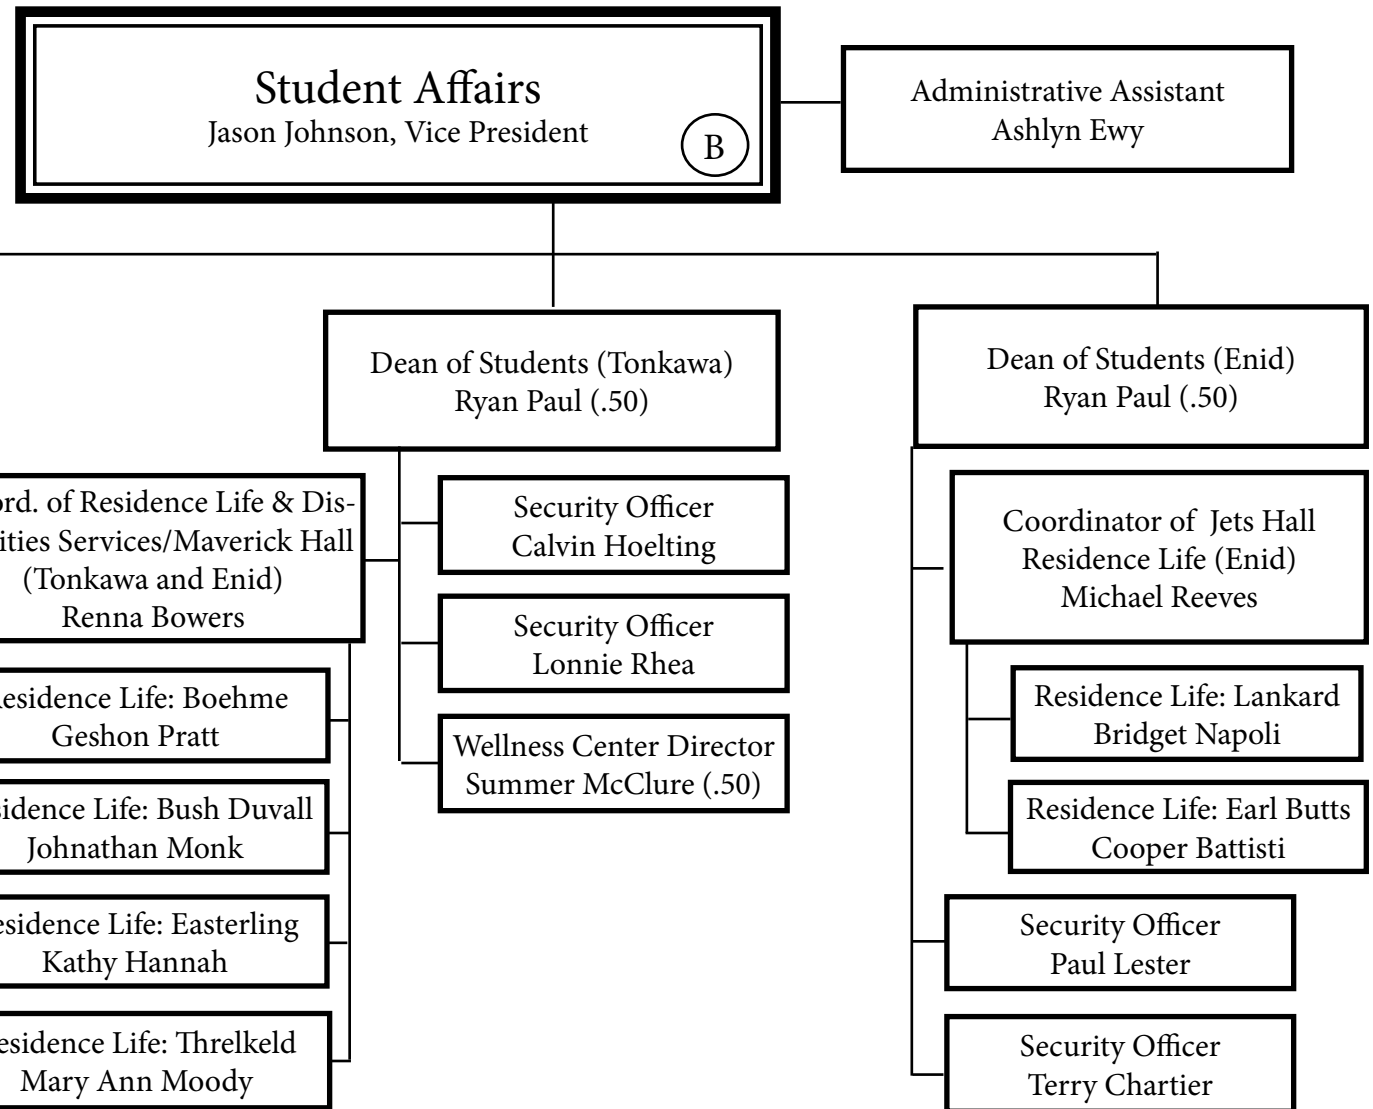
Student Affairs
Jason Johnson, Vice President
B

Administrative Assistant
Ashlyn Ewy

Dean of Students (Tonkawa)
Ryan Paul (.50)

Dean of Students (Enid)
Ryan Paul (.50)

ord. of Residence Life & Dis-
ities Services/Maverick Hall
(Tonkawa and Enid)
Renna Bowers

Security Officer
Calvin Hoelting

Security Officer
Lonnie Rhea

Wellness Center Director
Summer McClure (.50)

esidence Life: Boehme
Geshon Pratt

sidence Life: Bush Duvall
Johnathan Monk

esidence Life: Easterling
Kathy Hannah

esidence Life: Threlkeld
Mary Ann Moody

Coordinator of Jets Hall
Residence Life (Enid)
Michael Reeves

Residence Life: Lankard
Bridget Napoli

Residence Life: Earl Butts
Cooper Battisti

Security Officer
Paul Lester

Security Officer
Terry Chartier